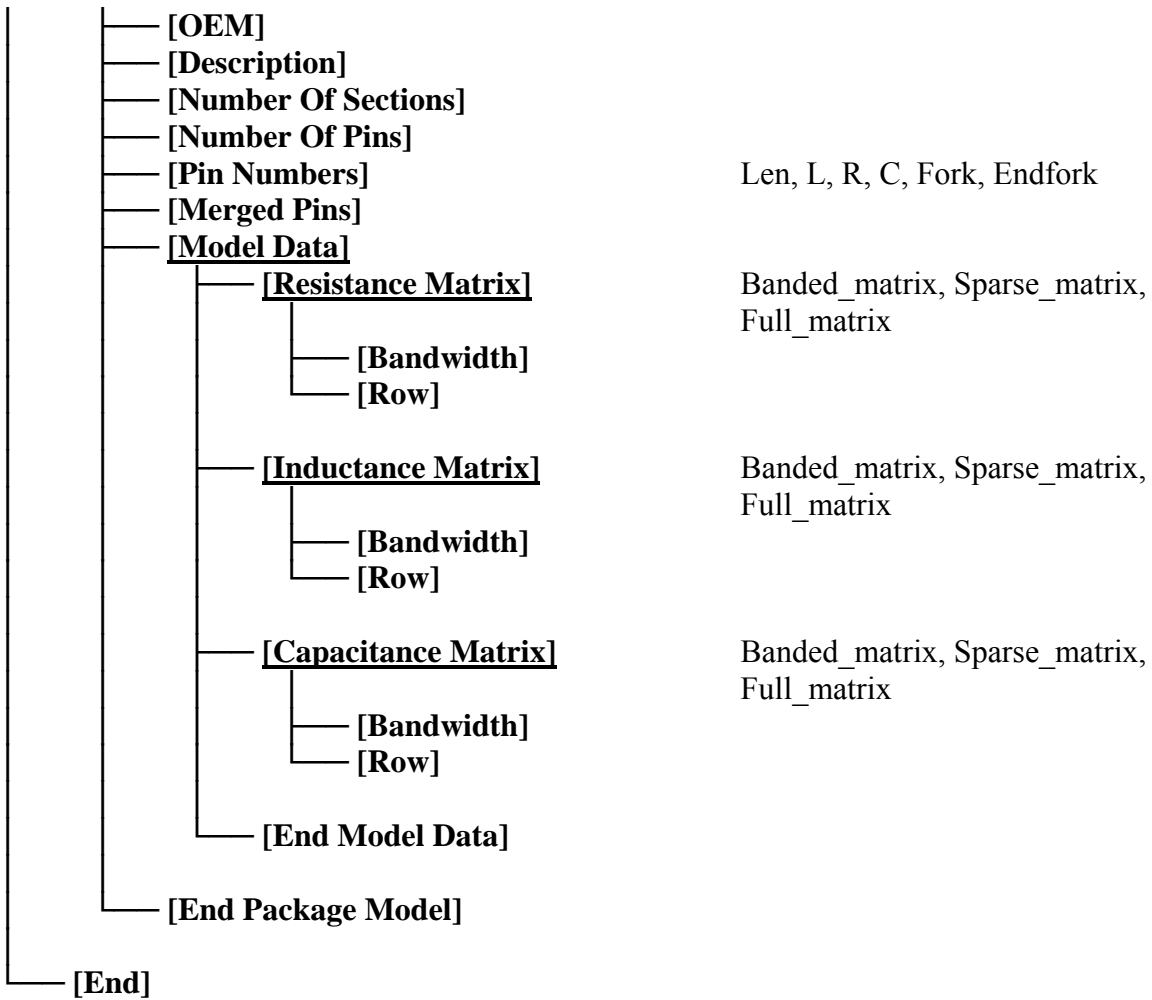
[OEM]
[Description]
[Number Of Sections]
[Number Of Pins]
[Pin Numbers] Len, L, R, C, Fork, Endfork
[Merged Pins]
[Model Data]
[Resistance Matrix] Banded_matrix, Sparse_matrix, Full_matrix
[Bandwidth]
[Row]
[Inductance Matrix] Banded_matrix, Sparse_matrix, Full_matrix
[Bandwidth]
[Row]
[Capacitance Matrix] Banded_matrix, Sparse_matrix, Full_matrix
[Bandwidth]
[Row]
[End Model Data]
[End Package Model]
[End]